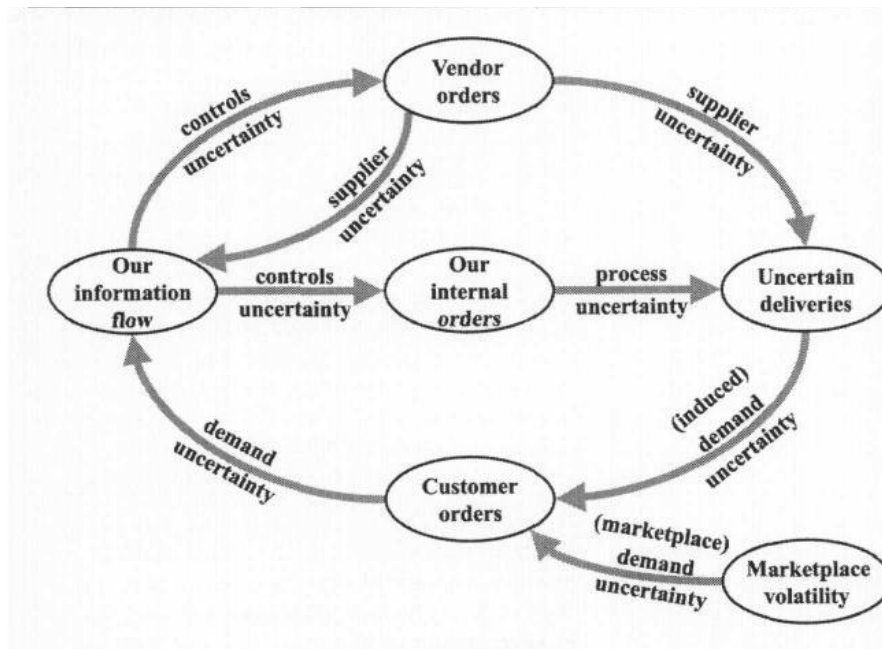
Vendor orders

controls uncertainty

supplier uncertainty

supplier uncertainty

Our information flow

controls uncertainty

Our internal orders

process uncertainty

Uncertain deliveries

(induced) demand uncertainty

demand uncertainty

Customer orders

(marketplace) demand uncertainty

Marketplace volatility